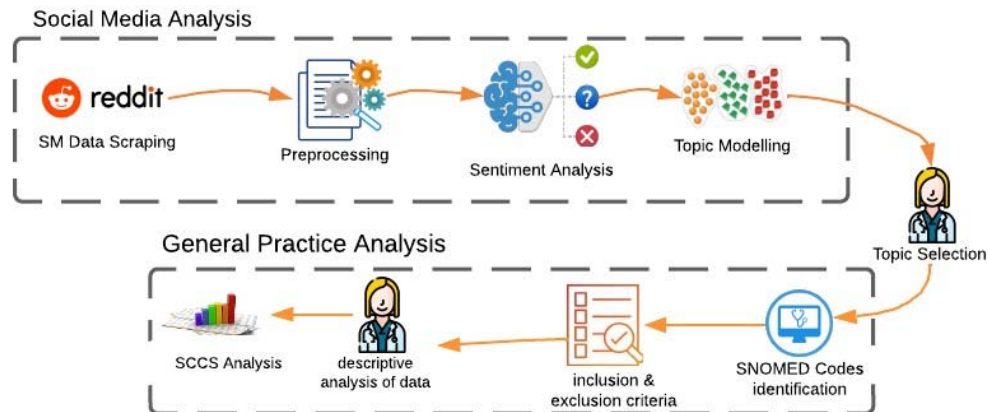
Social Media Analysis

reddit

SM Data Scraping

Preprocessing

Sentiment Analysis

Topic Modelling

Topic Selection

General Practice Analysis

SNOMED Codes identification

inclusion & exclusion criteria

descriptive analysis of data

SCCS Analysis